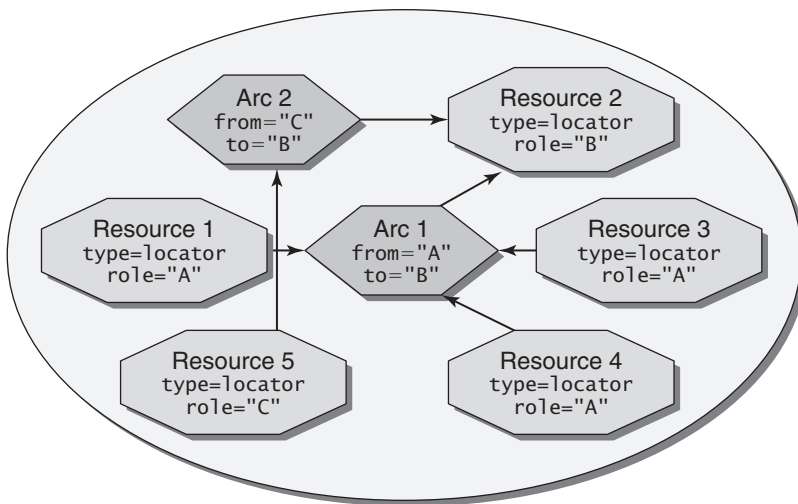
Arc 2
from="C"
to="B"

Resource 2
type=locator
role="B"

Resource 1
type=locator
role="A"

Arc 1
from="A"
to="B"

Resource 3
type=locator
role="A"

Resource 5
type=locator
role="C"

Resource 4
type=locator
role="A"